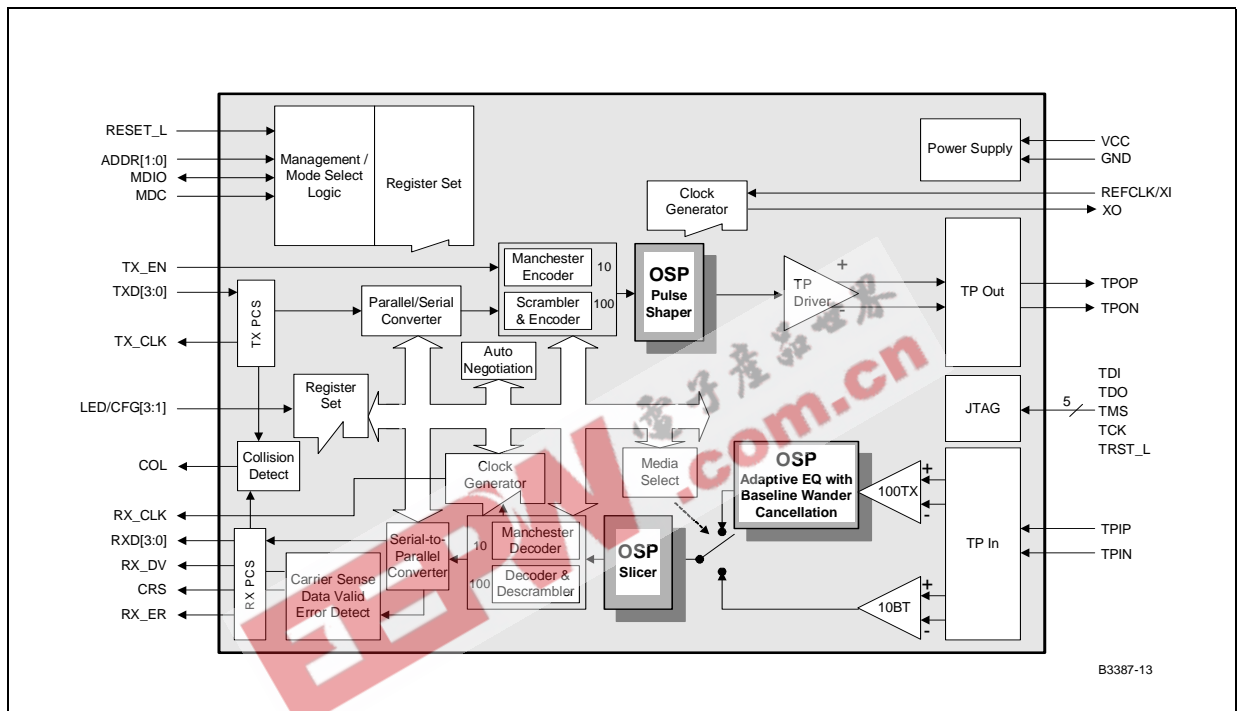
RESET_L
ADDR[1:0]
MDIO
MDC
Management / Mode Select Logic
Register Set
Power Supply
VCC
GND
Clock Generator
REFCLK/XI
XO
TX_EN
TXD[3:0]
TX_CLK
TX PCS
Parallel/Serial Converter
Manchester Encoder
10
Scrambler & Encoder
100
OSP Pulse Shaper
TP Driver
+
-
TP Out
TPOP
TPON
Auto Negotiation
LED/CFG[3:1]
Register Set
JTAG
5
TDI
TDO
TMS
TCK
TRST_L
COL
Collision Detect
Clock Generator
Media Select
OSP Adaptive EQ with Baseline Wander Cancellation
100TX
+
-
TP In
RX_CLK
RXD[3:0]
RX_DV
CRS
RX_ER
RX PCS
Carrier Sense Data Valid Error Detect
Serial-to-Parallel Converter
10
100
Manchester Decoder
Decoder & Descrambler
OSP Slicer
10BT
+
-
TPIP
TPIN
B3387-13
电子产品世界
.com.cn